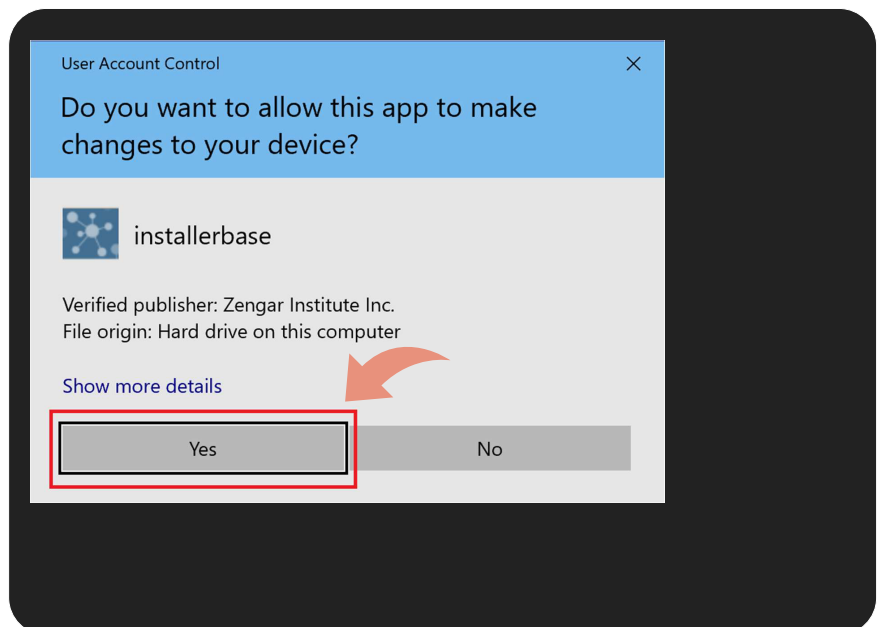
User Account Control

×

Do you want to allow this app to make changes to your device?

installerbase

Verified publisher: Zengar Institute Inc.
File origin: Hard drive on this computer

Show more details

Yes

No